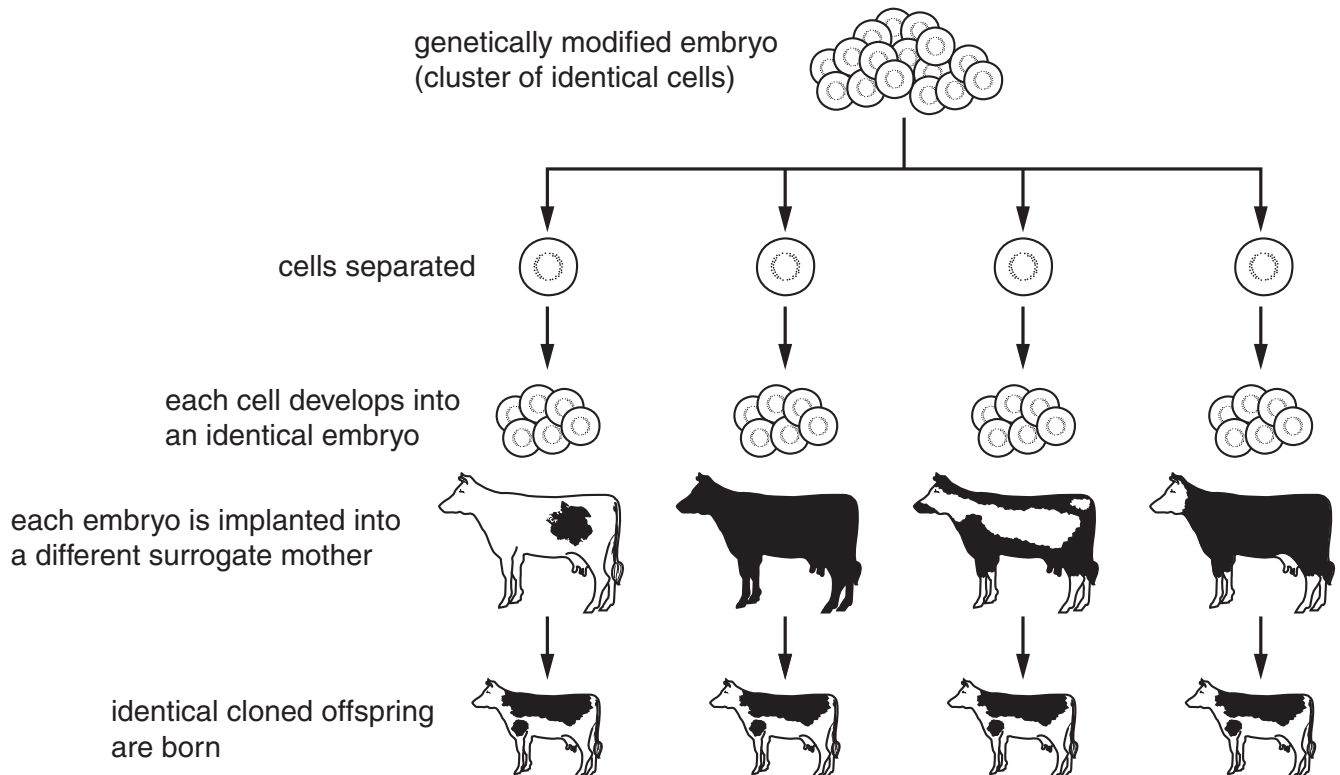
genetically modified embryo
(cluster of identical cells)

cells separated

each cell develops into
an identical embryo

each embryo is implanted into
a different surrogate mother

identical cloned offspring
are born